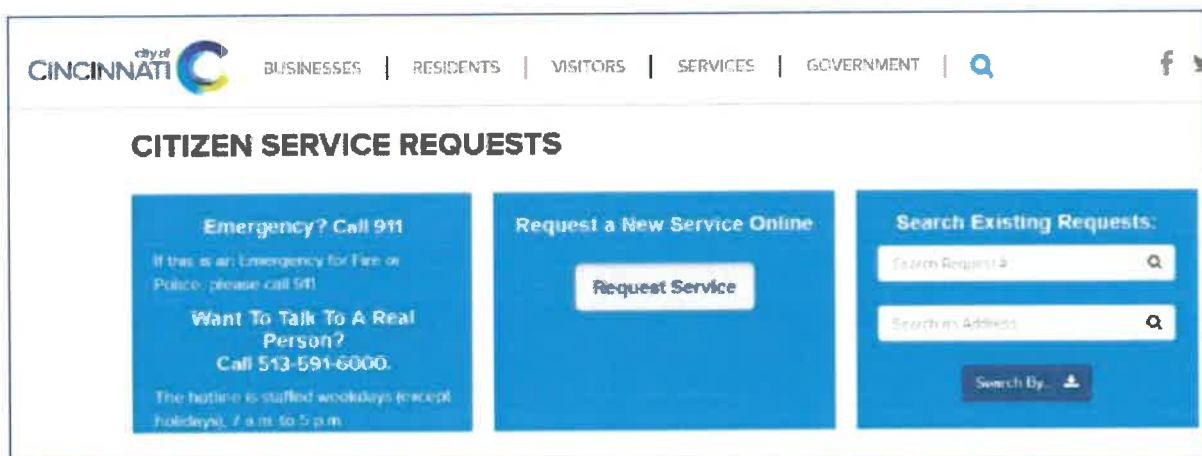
city of CINCINNATI

BUSINESSES | RESIDENTS | VISITORS | SERVICES | GOVERNMENT |

f

CITIZEN SERVICE REQUESTS

Emergency? Call 911

If this is an Emergency for Fire or Police, please call 911

Want To Talk To A Real Person? Call 513-591-6000.

The hotline is staffed weekdays (except holidays), 7 a.m. to 5 p.m.

Request a New Service Online

Request Service

Search Existing Requests:

Search Request #

Search an Address

Search By...